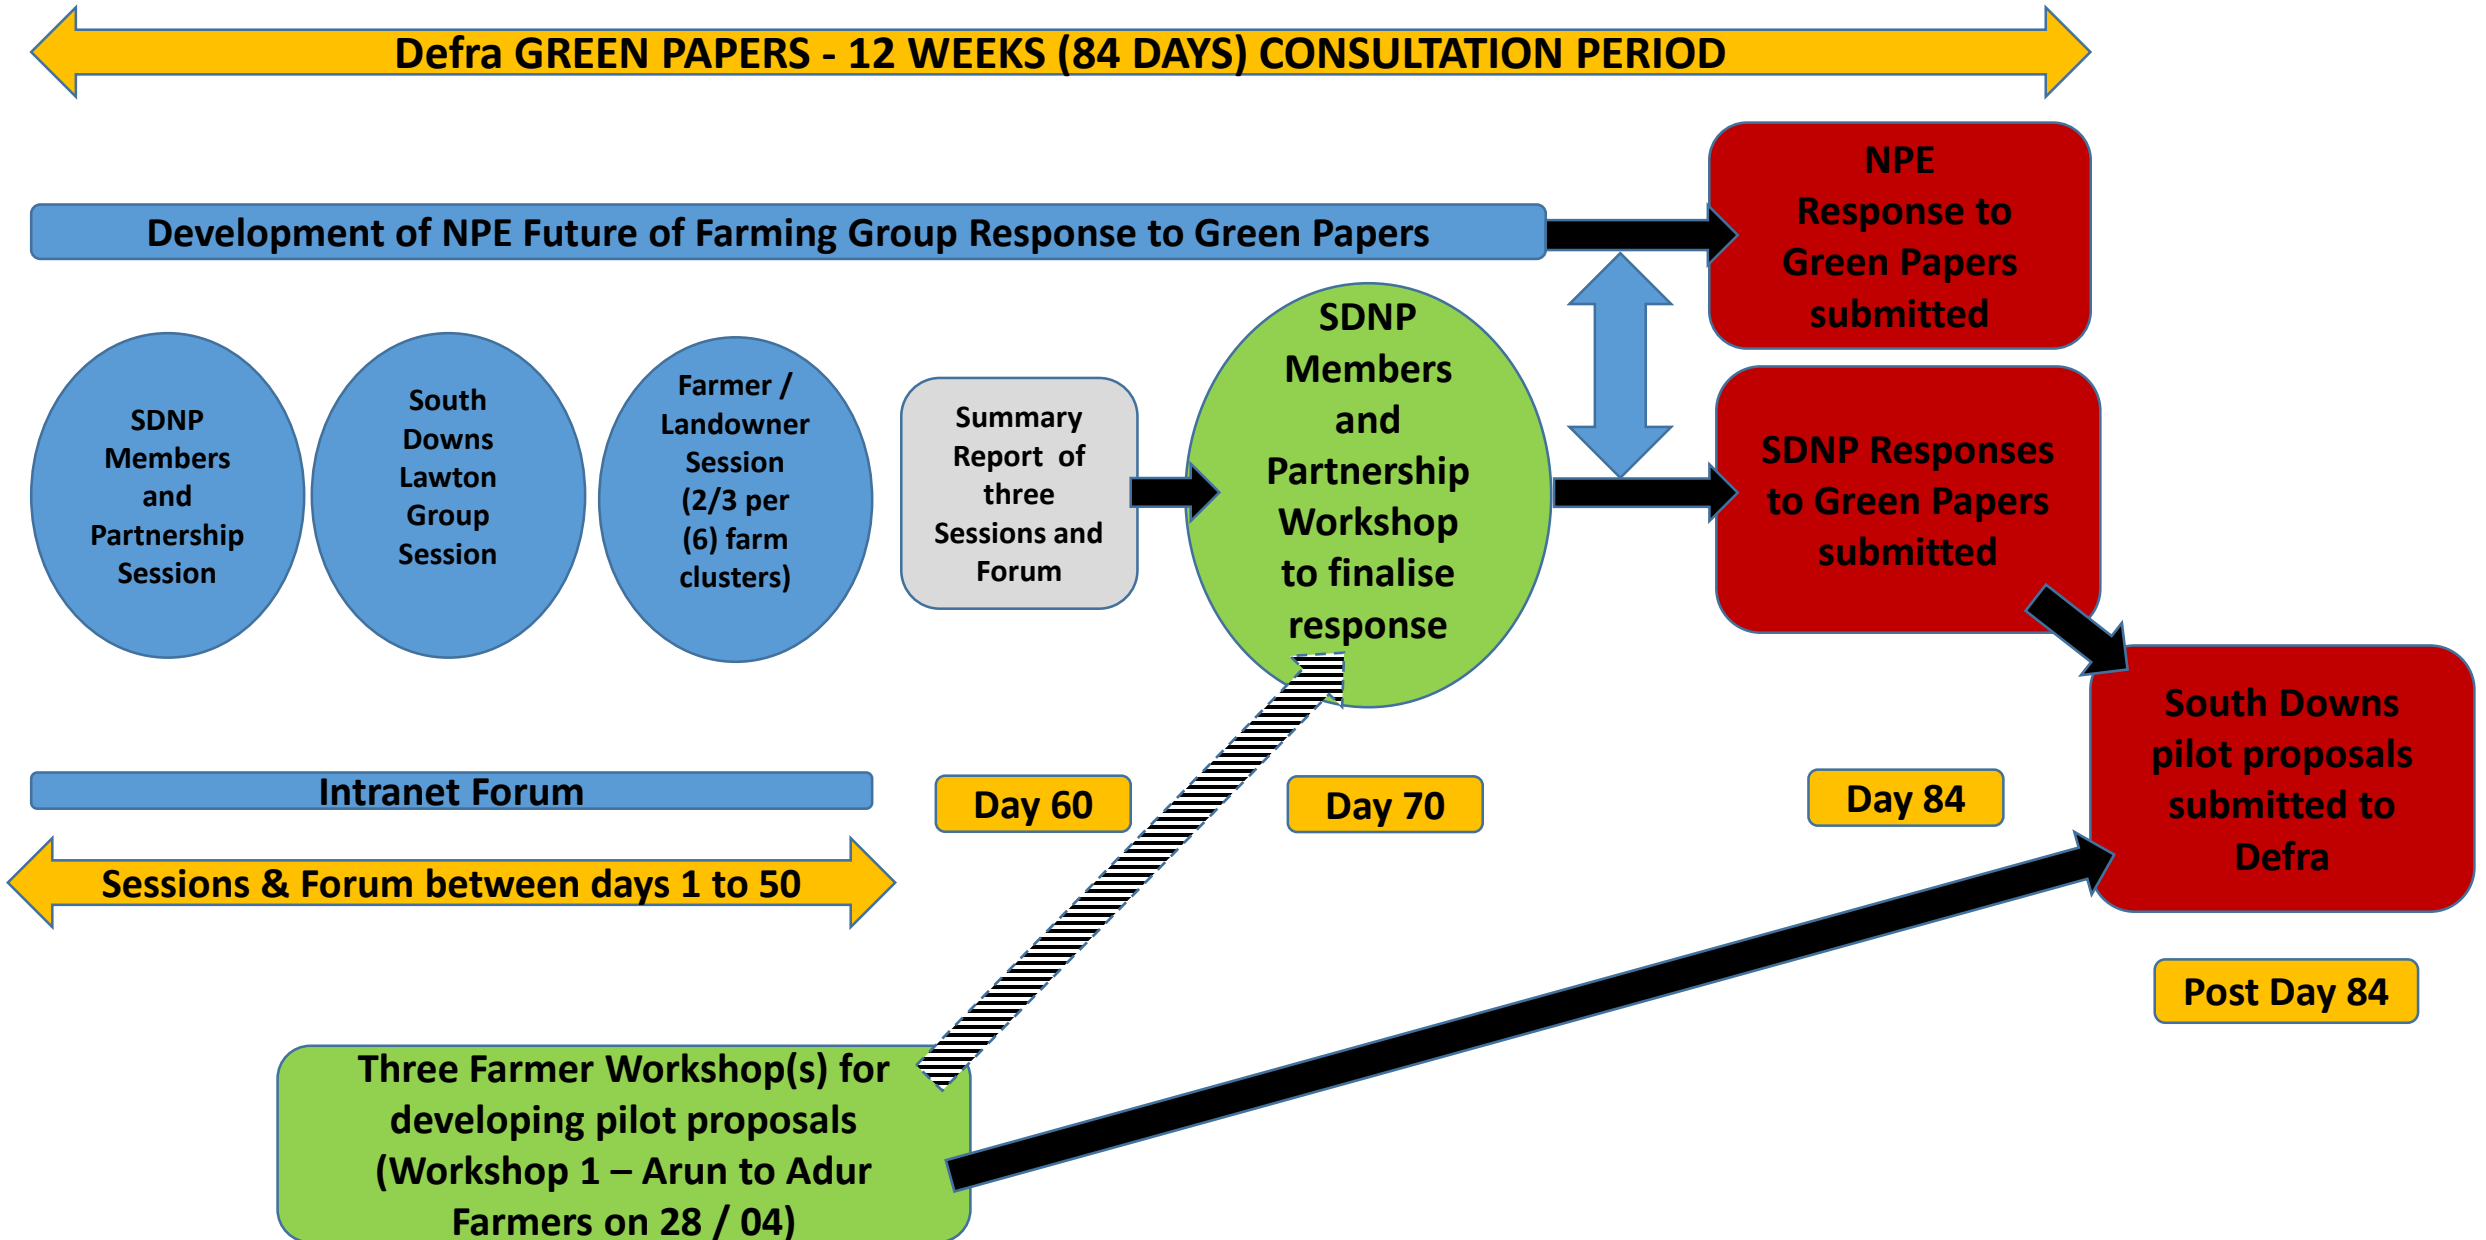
Defra GREEN PAPERS - 12 WEEKS (84 DAYS) CONSULTATION PERIOD

Development of NPE Future of Farming Group Response to Green Papers

NPE Response to Green Papers submitted

SDNP Members and Partnership Session

South Downs Lawton Group Session

Farmer / Landowner Session (2/3 per (6) farm clusters)

Summary Report of three Sessions and Forum

SDNP Members and Partnership Workshop to finalise response

SDNP Responses to Green Papers submitted

South Downs pilot proposals submitted to Defra

Intranet Forum

Day 60

Day 70

Day 84

Sessions & Forum between days 1 to 50

Post Day 84

Three Farmer Workshop(s) for developing pilot proposals (Workshop 1 – Arun to Adur Farmers on 28 / 04)